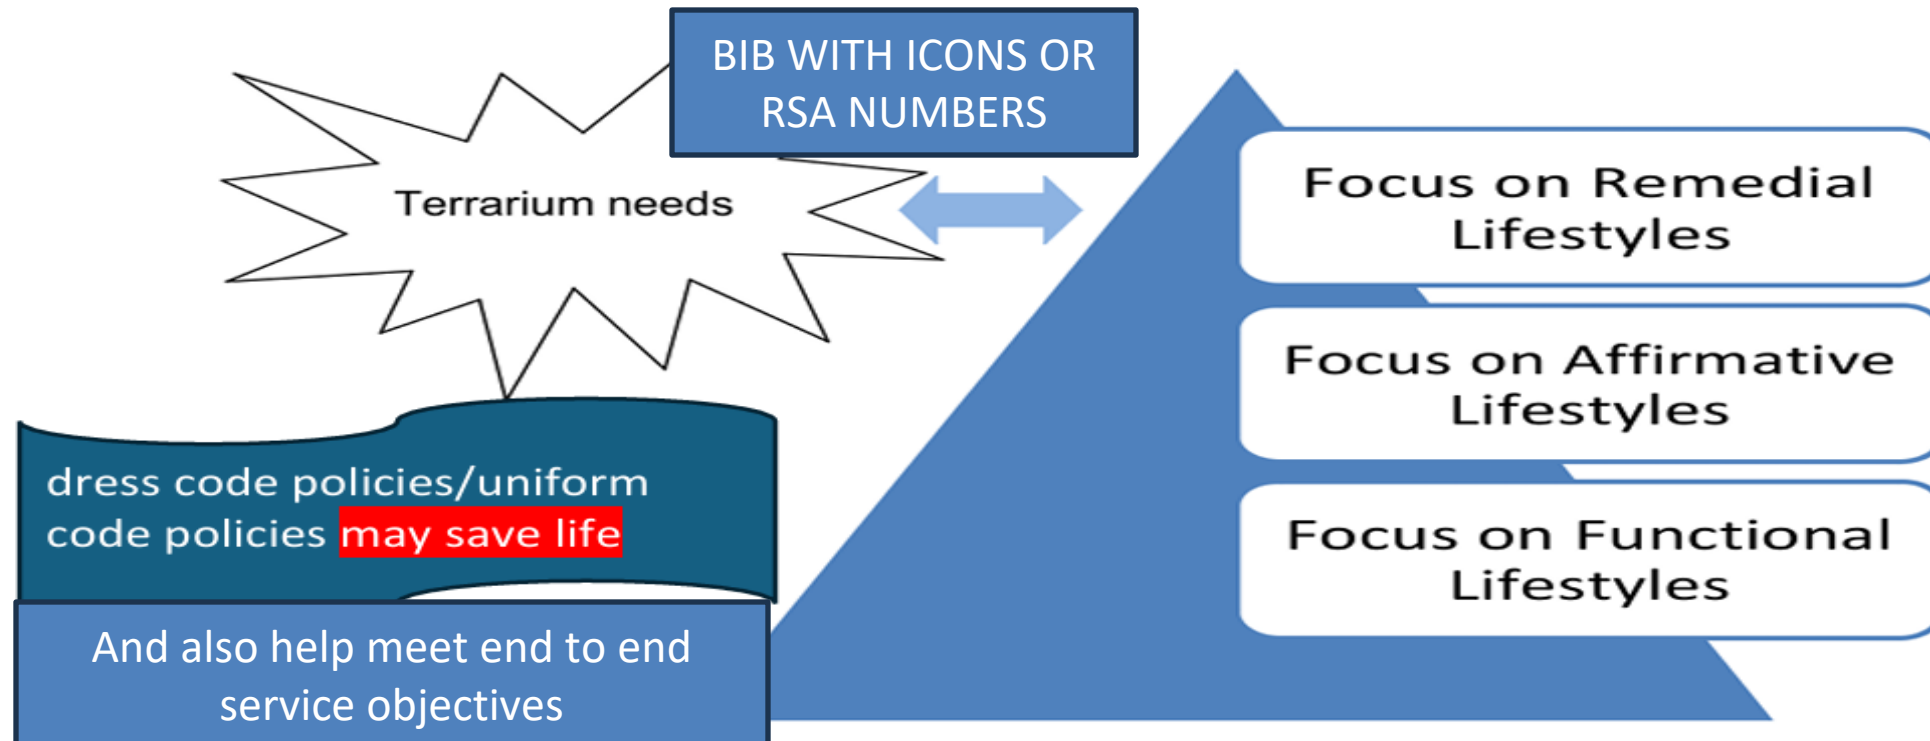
BIB WITH ICONS OR RSA NUMBERS

Terrarium needs

dress code policies/uniform code policies may save life

And also help meet end to end service objectives

Focus on Remedial Lifestyles

Focus on Affirmative Lifestyles

Focus on Functional Lifestyles